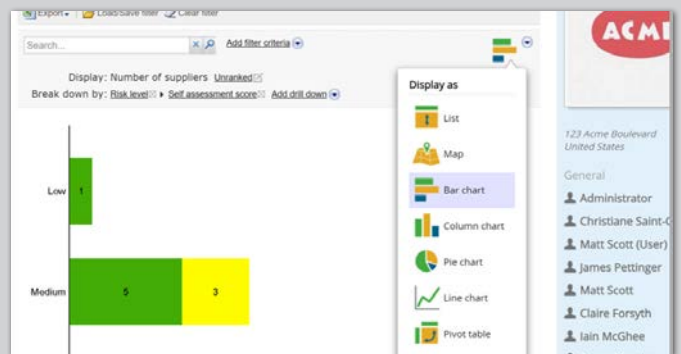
Export ▾ | Load/Save filter | Clear filter

Search... Add filter criteria

Display: Number of suppliers Unranked

Break down by: Risk level ▸ Self assessment score Add drill down

Low 1

Medium 5 3

Display as

List

Map

Bar chart

Column chart

Pie chart

Line chart

Pivot table

ACM

123 Acme Boulevard
United States

General

Administrator

Christiane Saint-C

Matt Scott (User)

James Pettinger

Matt Scott

Claire Forsyth

Iain McGhee